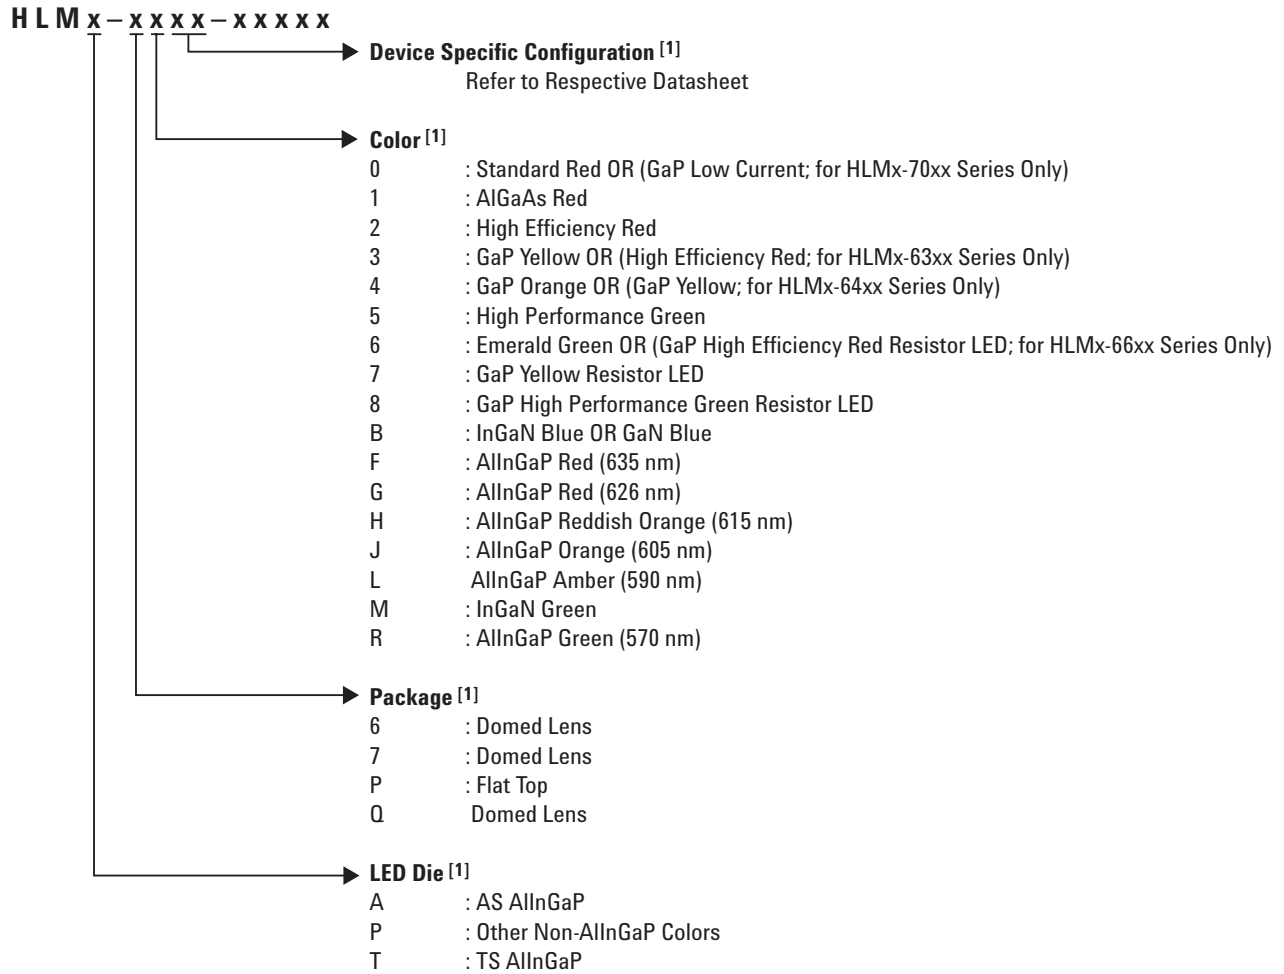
H L M x – x x x x – x x x x x

Device Specific Configuration [1]
Refer to Respective Datasheet

Color [1]
0 : Standard Red OR (GaP Low Current; for HLMx-70xx Series Only)
1 : AlGaAs Red
2 : High Efficiency Red
3 : GaP Yellow OR (High Efficiency Red; for HLMx-63xx Series Only)
4 : GaP Orange OR (GaP Yellow; for HLMx-64xx Series Only)
5 : High Performance Green
6 : Emerald Green OR (GaP High Efficiency Red Resistor LED; for HLMx-66xx Series Only)
7 : GaP Yellow Resistor LED
8 : GaP High Performance Green Resistor LED
B : InGaN Blue OR GaN Blue
F : AlInGaP Red (635 nm)
G : AlInGaP Red (626 nm)
H : AlInGaP Reddish Orange (615 nm)
J : AlInGaP Orange (605 nm)
L AlInGaP Amber (590 nm)
M : InGaN Green
R : AlInGaP Green (570 nm)

Package [1]
6 : Domed Lens
7 : Domed Lens
P : Flat Top
Q Domed Lens

LED Die [1]
A : AS AlInGaP
P : Other Non-AlInGaP Colors
T : TS AlInGaP